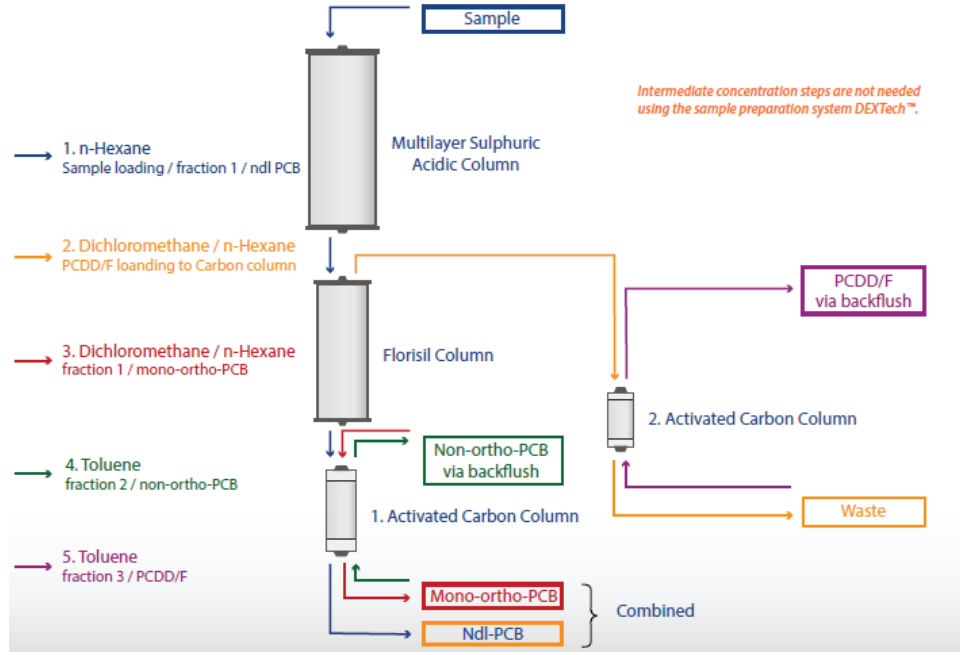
Sample

Intermediate concentration steps are not needed using the sample preparation system DEXTech™.

1. n-Hexane
Sample loading / fraction 1 / ndl PCB

Multilayer Sulphuric Acidic Column

2. Dichloromethane / n-Hexane
PCDD/F loanding to Carbon column

PCDD/F via backflush

3. Dichloromethane / n-Hexane
fraction 1 / mono-ortho-PCB

Florisil Column

2. Activated Carbon Column

4. Toluene
fraction 2 / non-ortho-PCB

Non-ortho-PCB via backflush

1. Activated Carbon Column

Waste

5. Toluene
fraction 3 / PCDD/F

Mono-ortho-PCB

Ndl-PCB

Combined